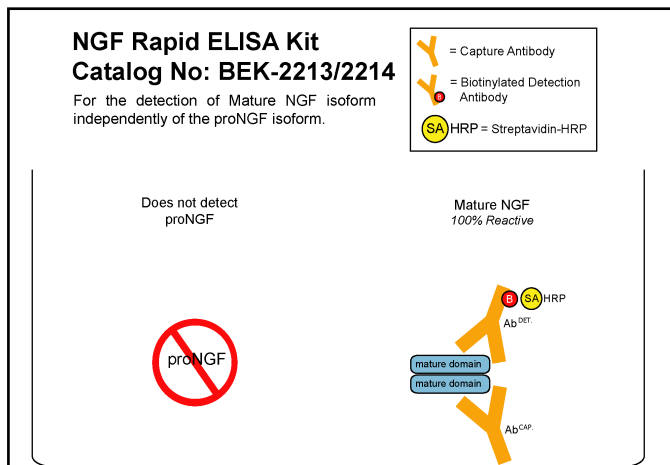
NGF Rapid ELISA Kit
Catalog No: BEK-2213/2214

For the detection of Mature NGF isoform independently of the proNGF isoform.

= Capture Antibody

B = Biotinylated Detection Antibody

SA HRP = Streptavidin-HRP

Does not detect proNGF

proNGF

Mature NGF
*100% Reactive*

B SA HRP

Ab$^{DET.}$

mature domain

mature domain

Ab$^{CAP.}$